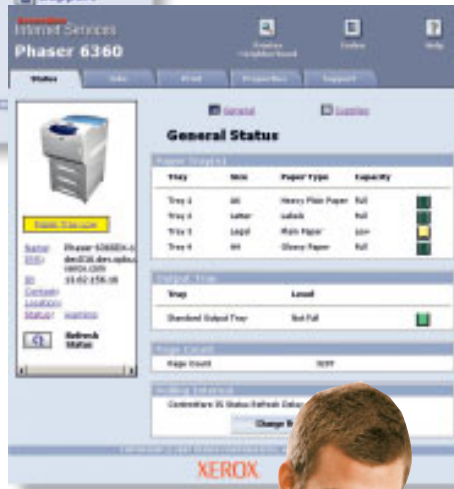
Internet Services
Phaser 6360

Status | Jobs | Print | Properties | Support

General | Supplies

General Status

Paper Trays

| Tray | Size | Paper Type | Capacity |
|---|---|---|---|
| Tray 1 | A4 | Heavy Plain Paper | Full |
| Tray 2 | Letter | Labels | Full |
| Tray 3 | Legal | Plain Paper | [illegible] |
| Tray 4 | A4 | Glossy Paper | Full |

Output Tray

| Tray | Level |
|---|---|
| Standard Output Tray | Not Full |

Page Count

| Page Count | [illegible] |
|---|---|

Refresh Status

Name: Phaser 6360DX-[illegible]
DNS: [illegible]
IP: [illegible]
Status: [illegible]

Refresh Status

Change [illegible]

XEROX